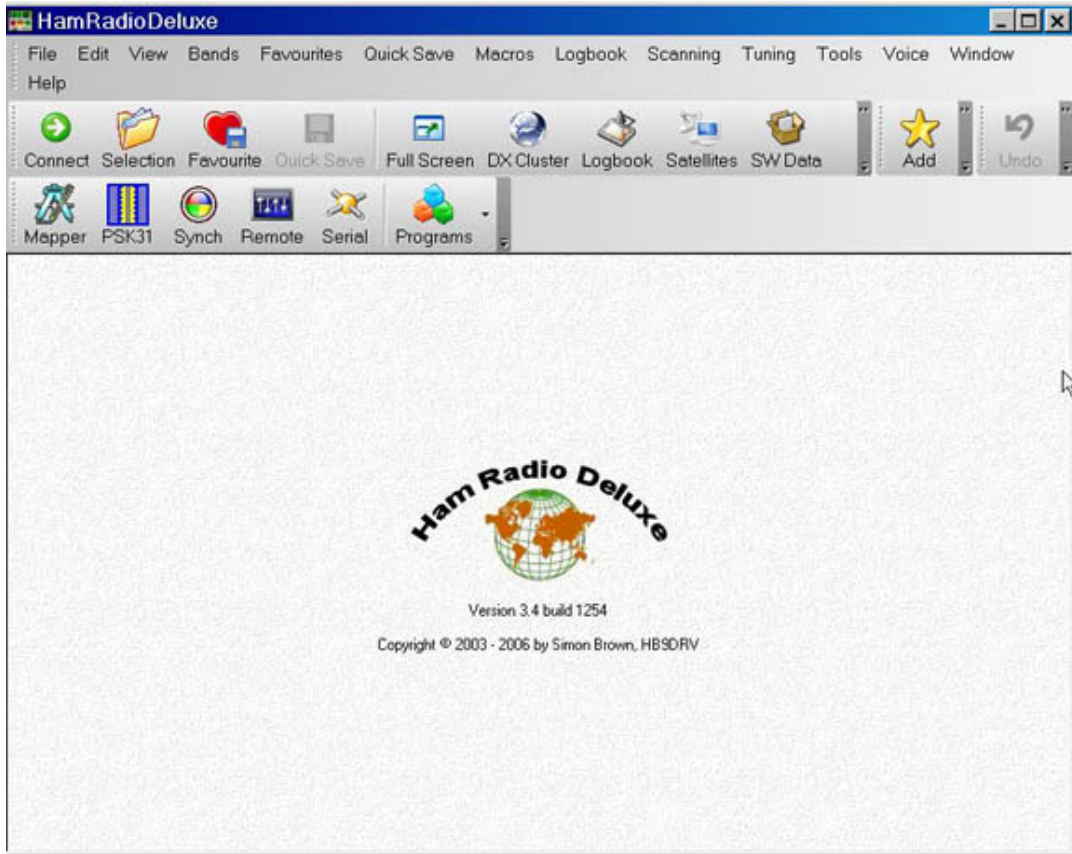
HamRadioDeluxe

File Edit View Bands Favourites Quick Save Macros Logbook Scanning Tuning Tools Voice Window Help

Connect Selection Favourite Quick Save Full Screen DX Cluster Logbook Satellites SW Data Add Undo

Mapper PSK31 Synch Remote Serial Programs

Ham Radio Deluxe

Version 3.4 build 1254

Copyright © 2003 - 2006 by Simon Brown, HB9DRV